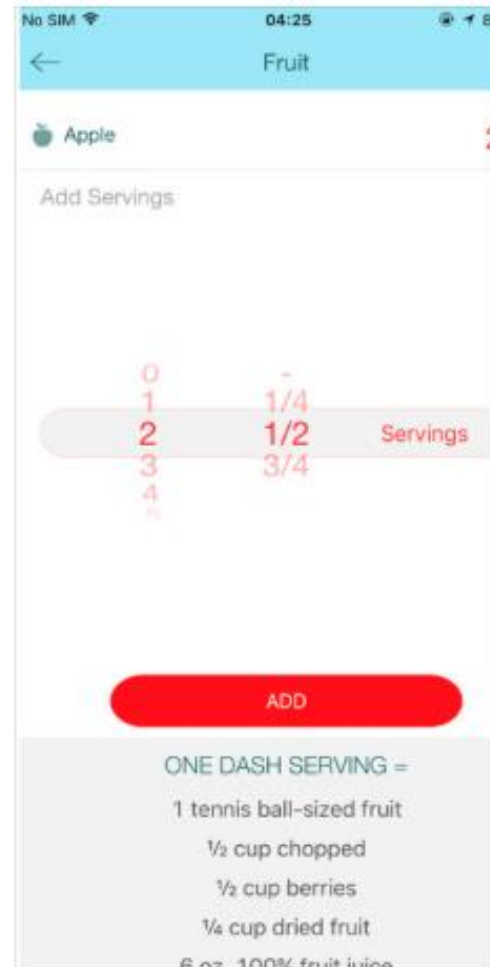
No SIM 04:25

←
Fruit

Apple
2

Add Servings

0
1
2
3
4
5

-
1/4
1/2
3/4

Servings

ADD

ONE DASH SERVING =

1 tennis ball-sized fruit

½ cup chopped

½ cup berries

¼ cup dried fruit

6 oz. 100% fruit juice